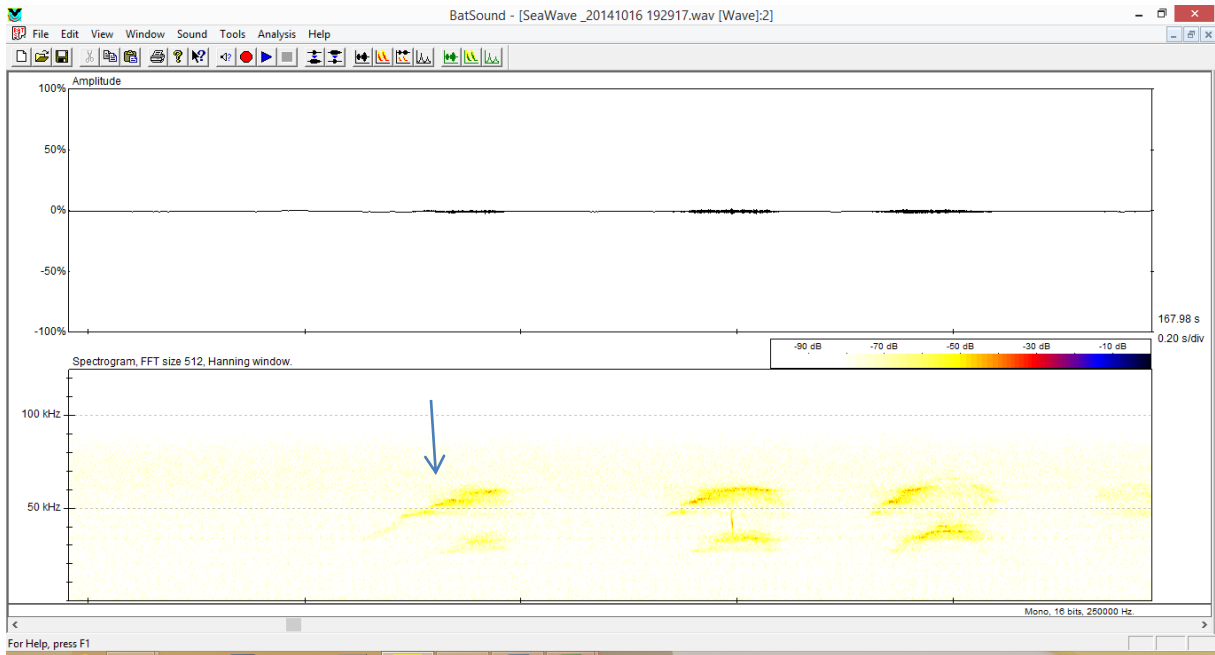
BatSound - [SeaWave _20141016 192917.wav [Wave]:2]

File Edit View Window Sound Tools Analysis Help

Amplitude

100%

50%

0%

-50%

-100%

167.98 s

0.20 s/div

Spectrogram, FFT size 512, Hanning window.

-90 dB -70 dB -50 dB -30 dB -10 dB

100 kHz

50 kHz

Mono, 16 bits, 250000 Hz.

For Help, press F1